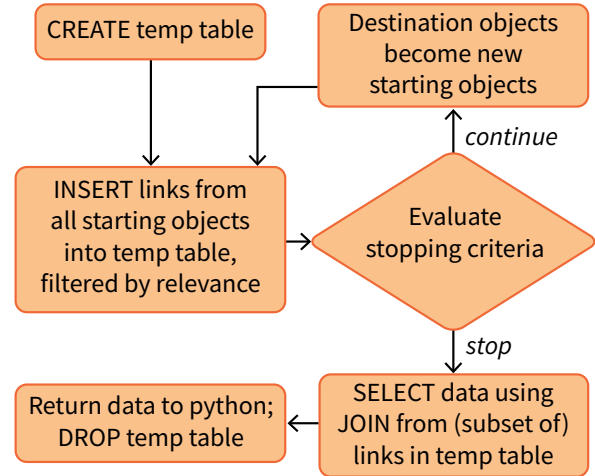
CREATE temp table

Destination objects become new starting objects

continue

INSERT links from all starting objects into temp table, filtered by relevance

Evaluate stopping criteria

stop

Return data to python; DROP temp table

SELECT data using JOIN from (subset of) links in temp table